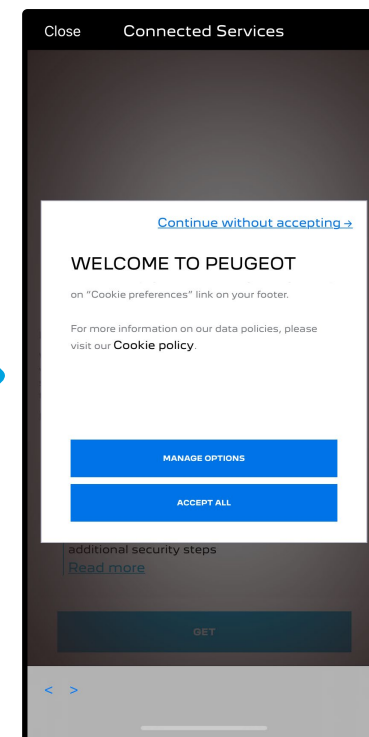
Close Connected Services

Continue without accepting →

WELCOME TO PEUGEOT

on "Cookie preferences" link on your footer.

For more information on our data policies, please visit our Cookie policy.

MANAGE OPTIONS

ACCEPT ALL

additional security steps
Read more

GET

< >